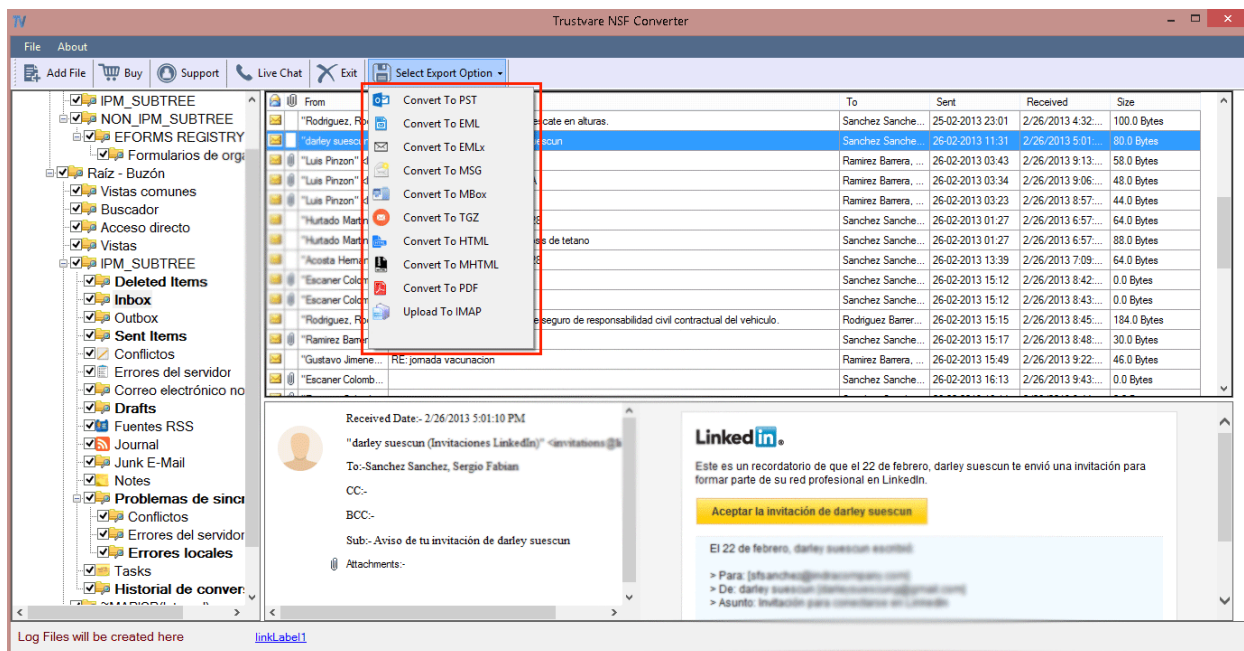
Trustvare NSF Converter

File About

Add File Buy Support Live Chat Exit Select Export Option

IPM_SUBTREE
NON_IPM_SUBTREE
EFORMS REGISTRY
Formularios de orga
Raíz - Buzón
Vistas comunes
Buscador
Acceso directo
Vistas
IPM_SUBTREE
Deleted Items
Inbox
Outbox
Sent Items
Conflictos
Errores del servidor
Correo electrónico no
Drafts
Fuentes RSS
Journal
Junk E-Mail
Notes
Problemas de sincr
Conflictos
Errores del servidor
Errores locales
Tasks
Historial de conver

Convert To PST
Convert To EML
Convert To EMLx
Convert To MSG
Convert To MBox
Convert To TGZ
Convert To HTML
Convert To MHTML
Convert To PDF
Upload To IMAP

| From | | To | Sent | Received | Size |
|---|---|---|---|---|---|
| "Rodriguez, Ro | cate en alturas. | Sanchez Sanche... | 25-02-2013 23:01 | 2/26/2013 4:32:... | 100.0 Bytes |
| "darley suescu | suescun | Sanchez Sanche... | 26-02-2013 11:31 | 2/26/2013 5:01:... | 80.0 Bytes |
| "Luis Pinzon" | | Ramirez Barrera, ... | 26-02-2013 03:43 | 2/26/2013 9:13:... | 58.0 Bytes |
| "Luis Pinzon" | | Ramirez Barrera, ... | 26-02-2013 03:34 | 2/26/2013 9:06:... | 48.0 Bytes |
| "Luis Pinzon" | | Ramirez Barrera, ... | 26-02-2013 03:23 | 2/26/2013 8:57:... | 44.0 Bytes |
| "Hurtado Martin | | Sanchez Sanche... | 26-02-2013 01:27 | 2/26/2013 6:57:... | 64.0 Bytes |
| "Hurtado Martin | s de tetano | Sanchez Sanche... | 26-02-2013 01:27 | 2/26/2013 6:57:... | 88.0 Bytes |
| "Acosta Hernan | | Sanchez Sanche... | 26-02-2013 13:39 | 2/26/2013 7:09:... | 64.0 Bytes |
| "Escaner Colo | | Sanchez Sanche... | 26-02-2013 15:12 | 2/26/2013 8:42:... | 0.0 Bytes |
| "Escaner Colo | | Sanchez Sanche... | 26-02-2013 15:12 | 2/26/2013 8:43:... | 0.0 Bytes |
| "Rodriguez, Ro | seguro de responsabilidad civil contractual del vehiculo. | Rodriguez Barrer... | 26-02-2013 15:15 | 2/26/2013 8:45:... | 184.0 Bytes |
| "Ramirez Barre | | Sanchez Sanche... | 26-02-2013 15:17 | 2/26/2013 8:48:... | 30.0 Bytes |
| "Gustavo Jimene... | RE: jornada vacunacion | Ramirez Barrera, ... | 26-02-2013 15:49 | 2/26/2013 9:22:... | 46.0 Bytes |
| "Escaner Colomb... | | Sanchez Sanche... | 26-02-2013 16:13 | 2/26/2013 9:43:... | 0.0 Bytes |

Received Date:- 2/26/2013 5:01:10 PM
"darley suescun (Invitaciones LinkedIn)" <invitations@li
To:-Sanchez Sanchez, Sergio Fabian
CC:-
BCC:-
Sub:-Aviso de tu invitación de darley suescun
Attachments:-

Linked in
Este es un recordatorio de que el 22 de febrero, darley suescun te envió una invitación para formar parte de su red profesional en LinkedIn.
Aceptar la invitación de darley suescun
El 22 de febrero, darley suescun escribió:
> Para: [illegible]
> De: darley suescun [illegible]
> Asunto: Invitación para conectarse en LinkedIn

Log Files will be created here linkLabel1